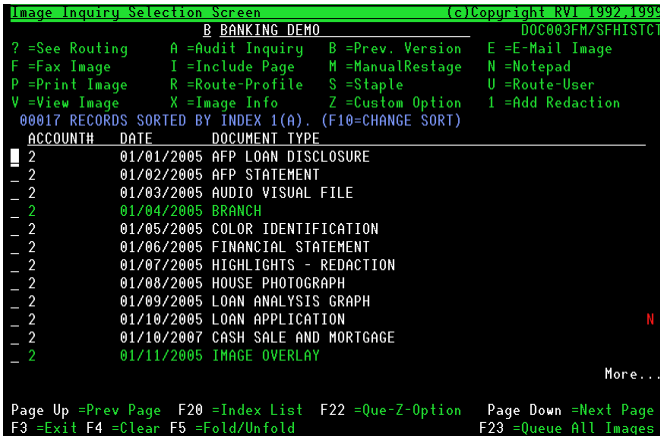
Image Inquiry Selection Screen (c)Copyright RVI 1992,1999

B BANKING DEMO DOC003FM/SFHISTCT

? =See Routing A =Audit Inquiry B =Prev. Version E =E-Mail Image
F =Fax Image I =Include Page M =ManualRestage N =Notepad
P =Print Image R =Route-Profile S =Staple U =Route-User
V =View Image X =Image Info Z =Custom Option 1 =Add Redaction

00017 RECORDS SORTED BY INDEX 1(A). (F10=CHANGE SORT)

| ACCOUNT# | DATE | DOCUMENT TYPE |
|---|---|---|
| _ 2 | 01/01/2005 | AFP LOAN DISCLOSURE |
| _ 2 | 01/02/2005 | AFP STATEMENT |
| _ 2 | 01/03/2005 | AUDIO VISUAL FILE |
| _ 2 | 01/04/2005 | BRANCH |
| _ 2 | 01/05/2005 | COLOR IDENTIFICATION |
| _ 2 | 01/06/2005 | FINANCIAL STATEMENT |
| _ 2 | 01/07/2005 | HIGHLIGHTS - REDACTION |
| _ 2 | 01/08/2005 | HOUSE PHOTOGRAPH |
| _ 2 | 01/09/2005 | LOAN ANALYSIS GRAPH |
| _ 2 | 01/10/2005 | LOAN APPLICATION |
| _ 2 | 01/10/2007 | CASH SALE AND MORTGAGE |
| _ 2 | 01/11/2005 | IMAGE OVERLAY |

N

More...

Page Up =Prev Page F20 =Index List F22 =Que-Z-Option Page Down =Next Page
F3 =Exit F4 =Clear F5 =Fold/Unfold F23 =Queue All Images